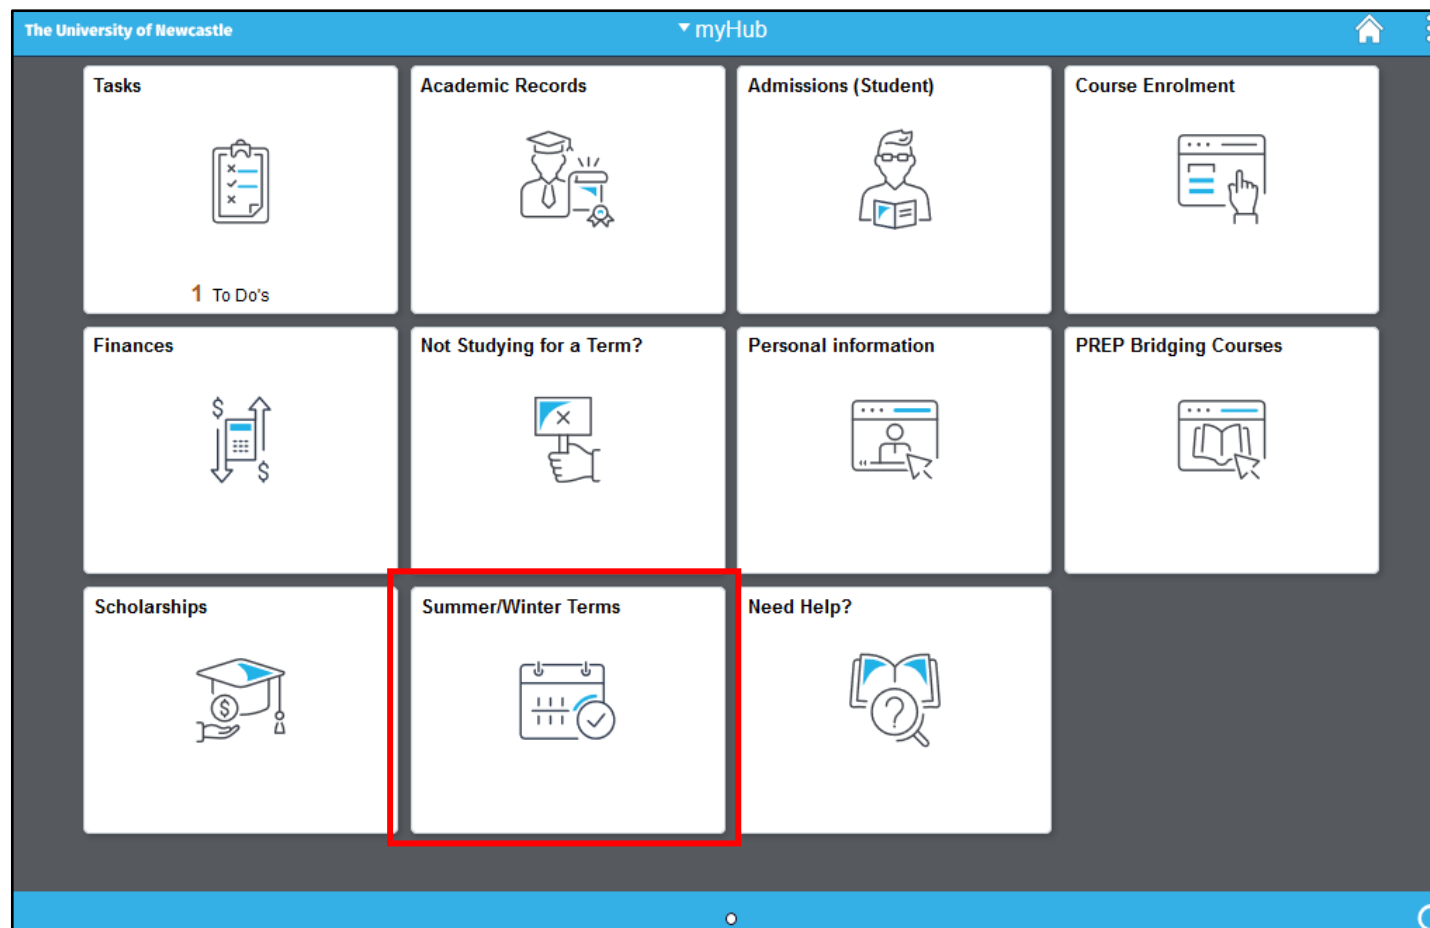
The University of Newcastle

▾ myHub

Tasks

1 To Do's

Academic Records

Admissions (Student)

Course Enrolment

Finances

Not Studying for a Term?

Personal information

PREP Bridging Courses

Scholarships

Summer/Winter Terms

Need Help?